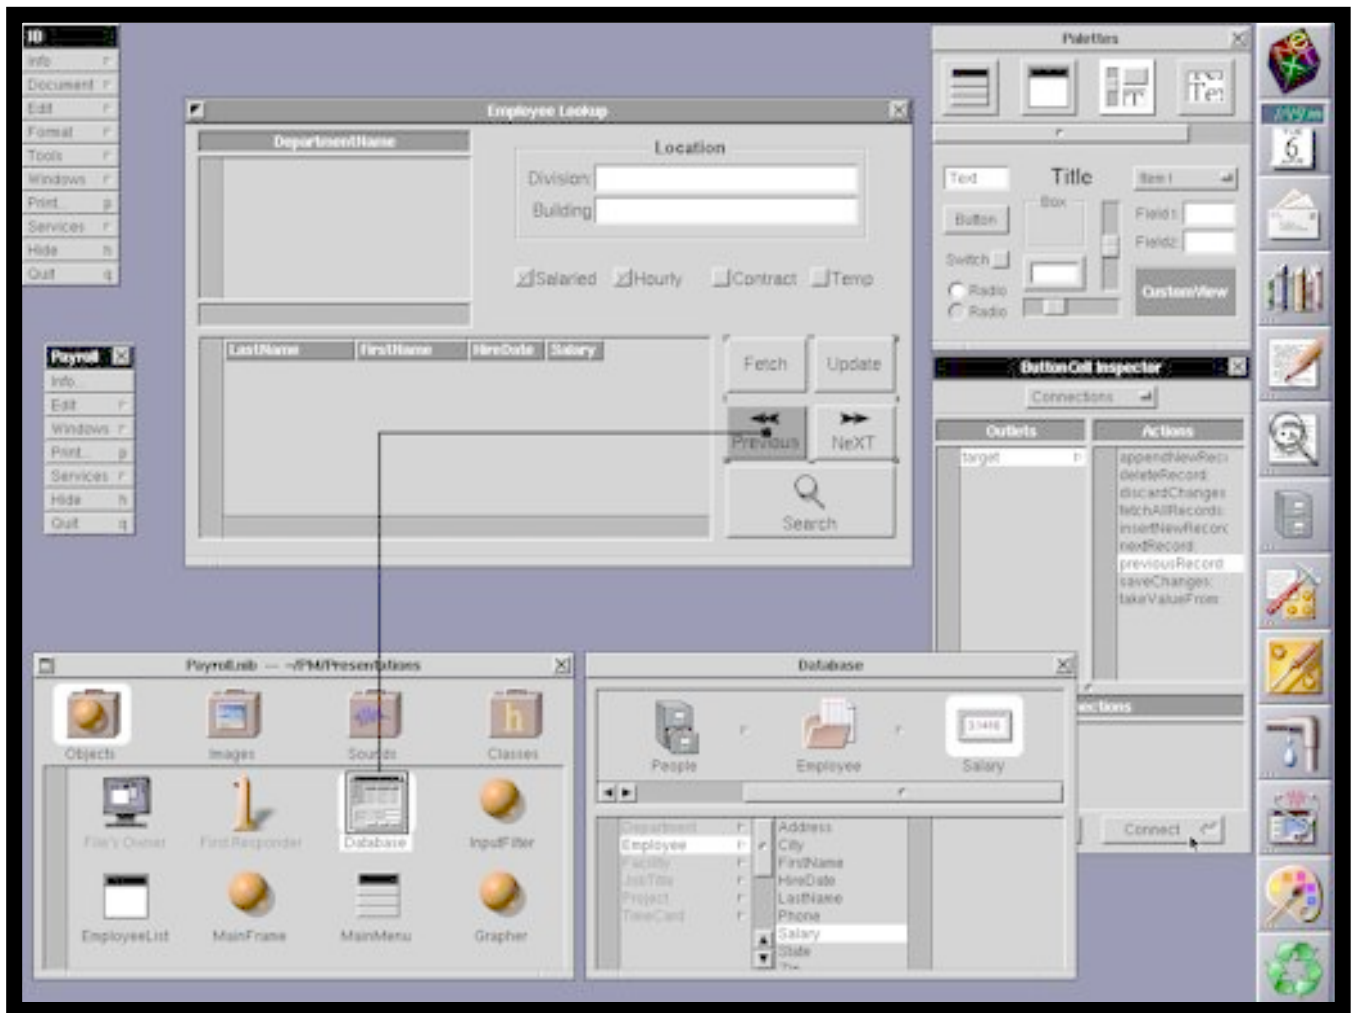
IB
Info
Document
Edit
Format
Tools
Windows
Print
Services
Hide
Quit

Payroll
Info
Edit
Windows
Print
Services
Hide
Quit

Employee Lookup

DepartmentName

Location
Division
Building

Salaried Hourly Contract Temp

| LastName | FirstName | HireDate | Salary |
|---|---|---|---|

Fetch
Update
Previous
NeXT
Search

Palettes
Text
Title
Item1
Box
Button
Field1
Field2
Switch
Radio
Radio
CustomView

ButtonCell Inspector
Connections
Outlets
Actions
target
appendNewRec
deleteRecord
discardChanges
fetchAllRecords
insertNewRecord
nextRecord
previousRecord
saveChanges
takeValueFrom
nections
Connect

PayrollLab — ~/PM/Presentations
Objects
Images
Sounds
Classes
File's Owner
First Responder
Database
InputFilter
EmployeeList
MainFrame
MainMenu
Grapher

Database
People
Employee
Salary
Department
Employee
Facility
JobTitle
Project
TimeCard
Address
City
FirstName
HireDate
LastName
Phone
Salary
State
Title

6